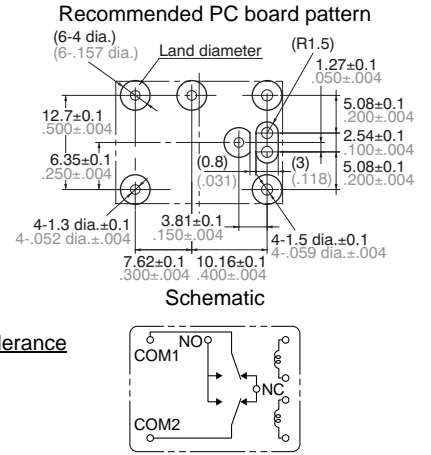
Recommended PC board pattern

(6-4 dia.)
(6-.157 dia.)
Land diameter
(R1.5)
1.27±0.1
.050±.004
5.08±0.1
.200±.004
2.54±0.1
.100±.004
5.08±0.1
.200±.004
12.7±0.1
.500±.004
6.35±0.1
.250±.004
(0.8)
(.031)
(3)
(.118)
4-1.3 dia.±0.1
4-.052 dia.±.004
3.81±0.1
.150±.004
4-1.5 dia.±0.1
4-.059 dia.±.004
7.62±0.1
.300±.004
10.16±0.1
.400±.004

Schematic

lerance

NO
COM1
NC
COM2